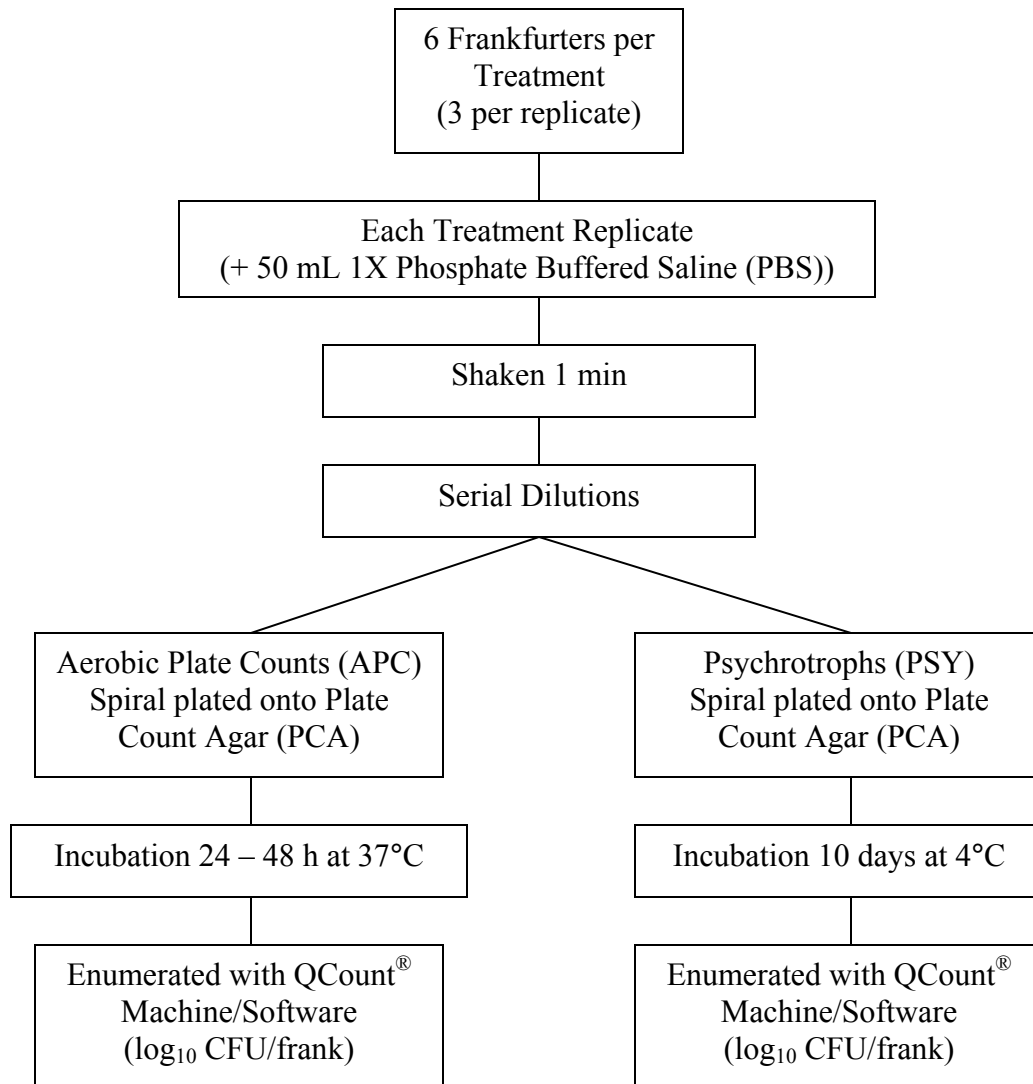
6 Frankfurters per Treatment (3 per replicate)

Each Treatment Replicate (+ 50 mL 1X Phosphate Buffered Saline (PBS))

Shaken 1 min

Serial Dilutions

Aerobic Plate Counts (APC) Spiral plated onto Plate Count Agar (PCA)

Incubation 24 – 48 h at 37°C

Enumerated with QCount® Machine/Software ($\log_{10}$ CFU/frank)

Psychrotrophs (PSY) Spiral plated onto Plate Count Agar (PCA)

Incubation 10 days at 4°C

Enumerated with QCount® Machine/Software ($\log_{10}$ CFU/frank)